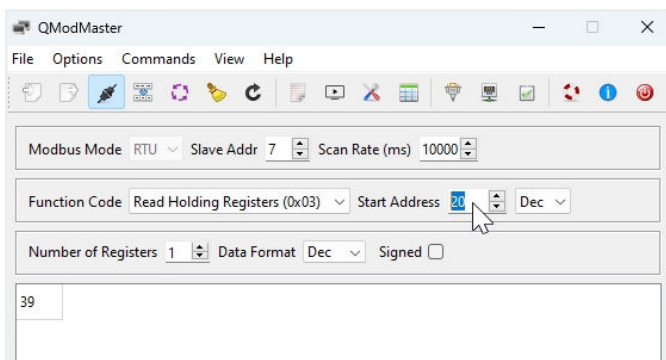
QModMaster

File Options Commands View Help

Modbus Mode RTU Slave Addr 7 Scan Rate (ms) 10000

Function Code Read Holding Registers (0x03) Start Address 20 Dec

Number of Registers 1 Data Format Dec Signed

39